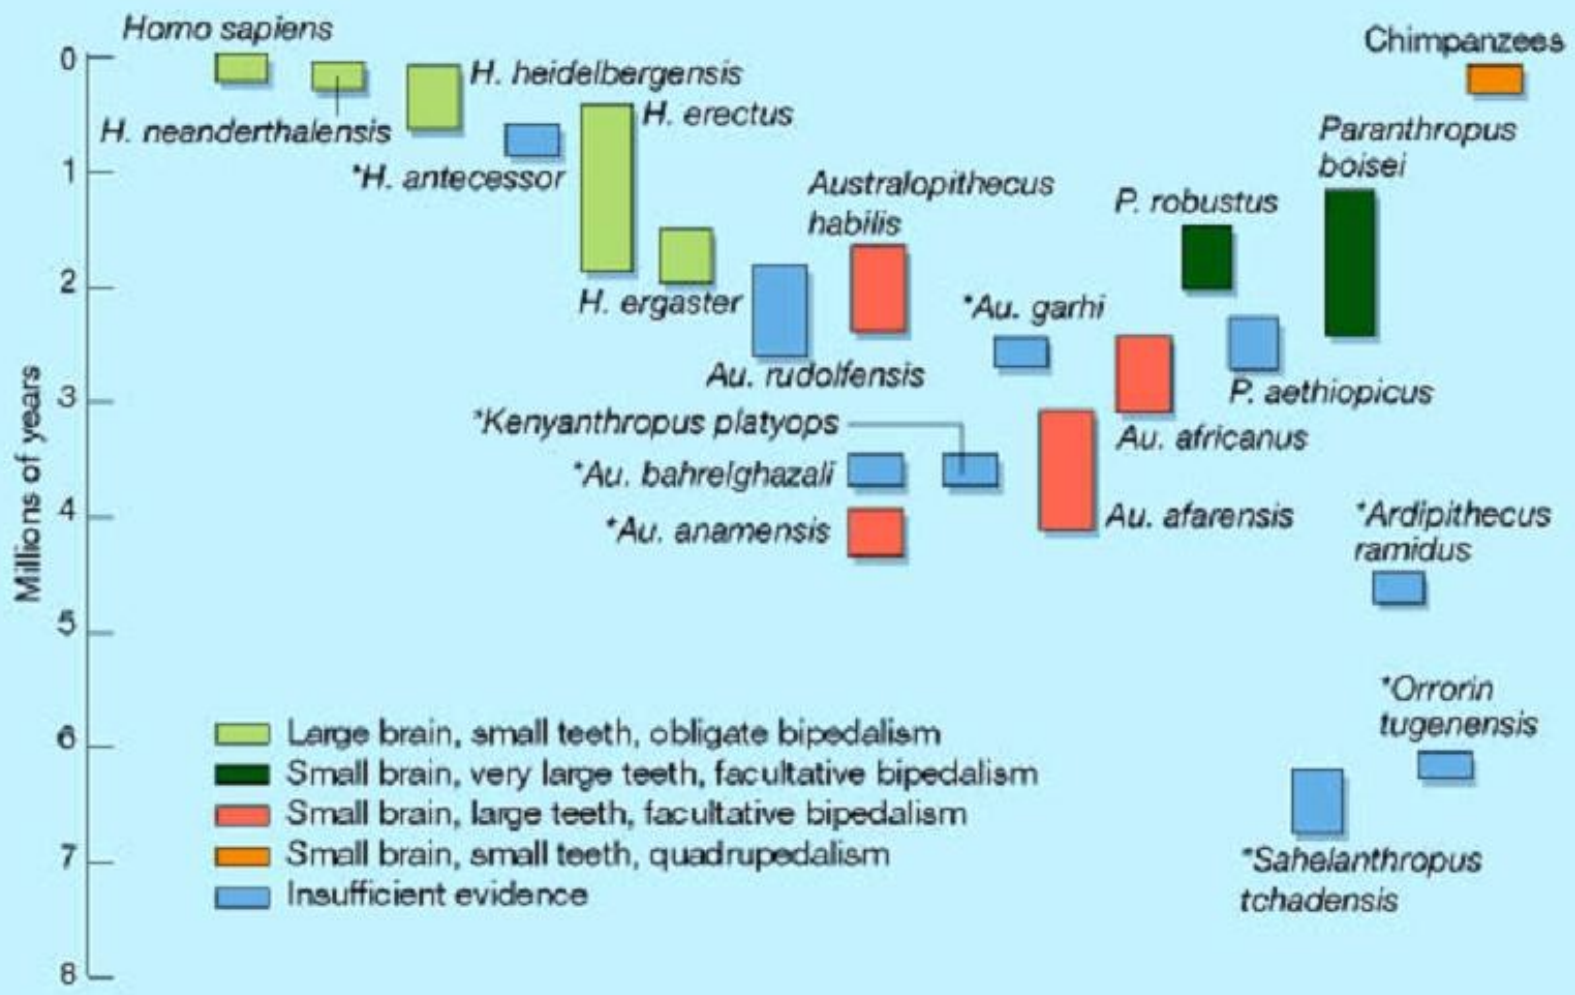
Millions of years

0
1
2
3
4
5
6
7
8

Homo sapiens
H. neanderthalensis
H. heidelbergensis
*H. antecessor
H. erectus
H. ergaster
Australopithecus habilis
Au. rudolfensis
*Au. garhi
P. robustus
Paranthropus boisei
Chimpanzees
P. aethiopicus
Au. africanus
*Kenyanthropus platyops
*Au. bahrelghazali
*Au. anamensis
Au. afarensis
*Ardipithecus ramidus
*Orrorin tugenensis
*Sahelanthropus tchadensis

Large brain, small teeth, obligate bipedalism
Small brain, very large teeth, facultative bipedalism
Small brain, large teeth, facultative bipedalism
Small brain, small teeth, quadrupedalism
Insufficient evidence